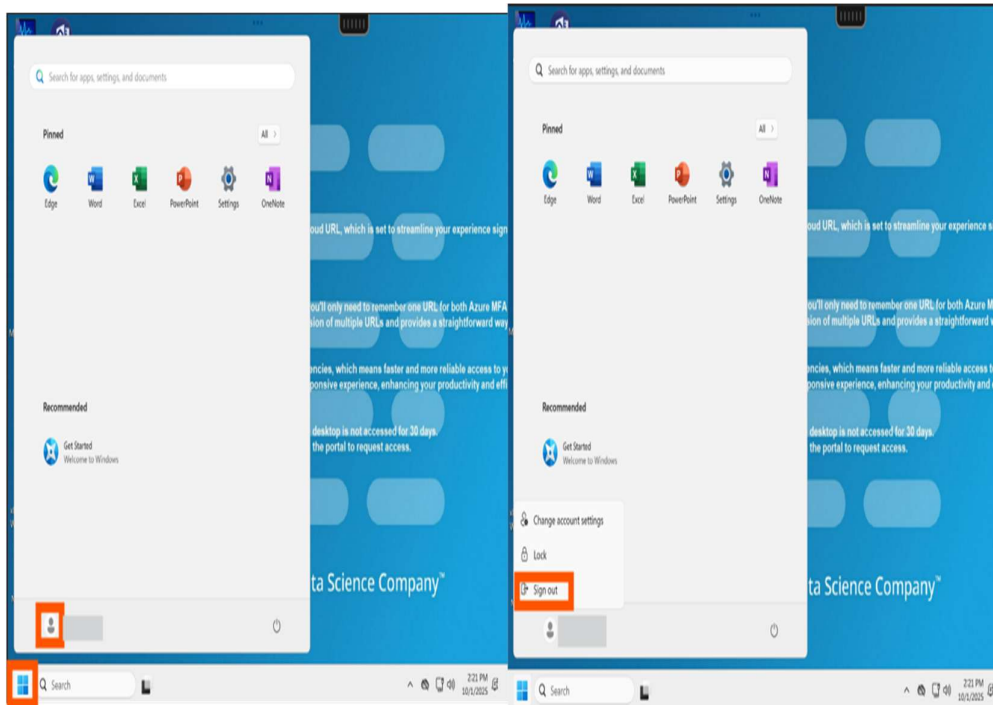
Search for apps, settings, and documents

Pinned

All >

Edge Word Excel PowerPoint Settings OneNote

oud URL, which is set to streamline your experience sign

ou'll only need to remember one URL for both Azure MFA
sion of multiple URLs and provides a straightforward way

encies, which means faster and more reliable access to y
ponsive experience, enhancing your productivity and effi

Recommended

desktop is not accessed for 30 days.
the portal to request access.

Get Started
Welcome to Windows

ta Science Company™

Search

2:21 PM
10/1/2025

Search for apps, settings, and documents

Pinned

All >

Edge Word Excel PowerPoint Settings OneNote

oud URL, which is set to streamline your experience sig

ou'll only need to remember one URL for both Azure M
sion of multiple URLs and provides a straightforward w

encies, which means faster and more reliable access to y
ponsive experience, enhancing your productivity and e

Recommended

desktop is not accessed for 30 days.
the portal to request access.

Get Started
Welcome to Windows

Change account settings

Lock

Sign out

ta Science Company™

Search

2:21 PM
10/1/2025